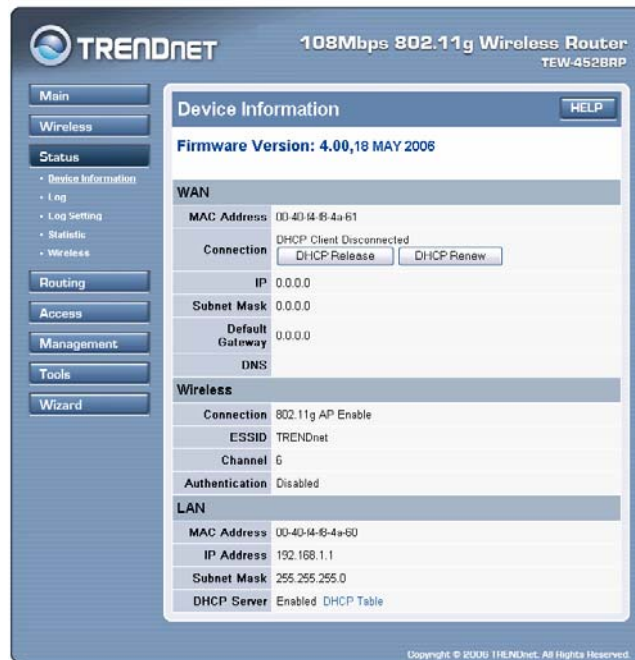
TRENDnet

108Mbps 802.11g Wireless Router
TEW-452BRP

Main
Wireless
Status
• Device Information
• Log
• Log Setting
• Statistic
• Wireless
Routing
Access
Management
Tools
Wizard

Device Information
HELP

Firmware Version: 4.00,18 MAY 2006

WAN

| | |
|---|---|
| MAC Address | 00-40-f4-f8-4a-61 |
| Connection | DHCP Client Disconnected DHCP Release DHCP Renew |
| IP | 0.0.0.0 |
| Subnet Mask | 0.0.0.0 |
| Default Gateway | 0.0.0.0 |
| DNS | |

Wireless

| | |
|---|---|
| Connection | 802.11g AP Enable |
| ESSID | TRENDnet |
| Channel | 6 |
| Authentication | Disabled |

LAN

| | |
|---|---|
| MAC Address | 00-40-f4-f8-4a-60 |
| IP Address | 192.168.1.1 |
| Subnet Mask | 255.255.255.0 |
| DHCP Server | Enabled DHCP Table |

Copyright © 2006 TRENDnet. All Rights Reserved.